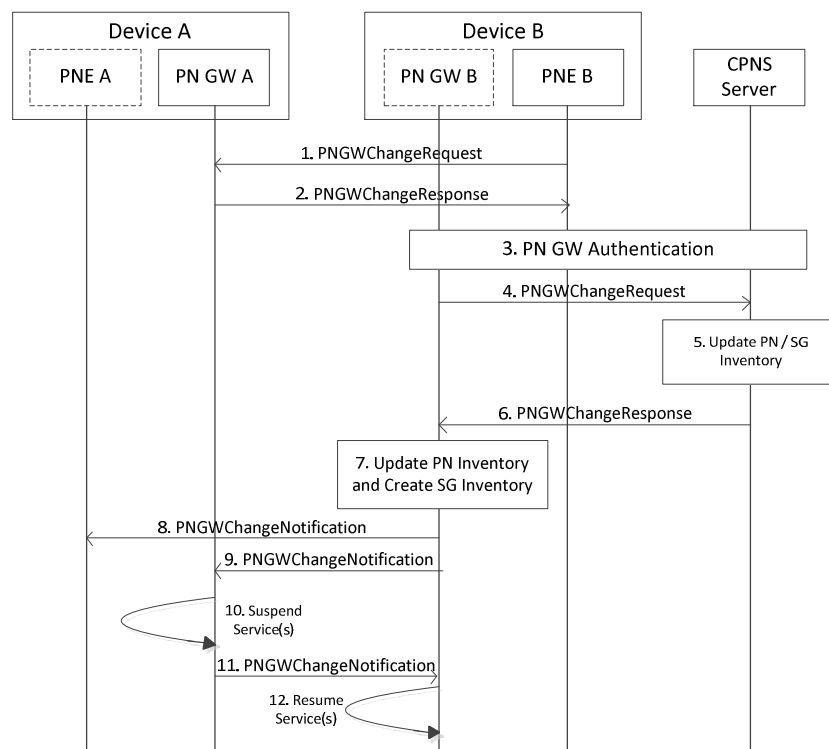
Device A

PNE A

PN GW A

Device B

PN GW B

PNE B

CPNS Server

1. PNGWChangeRequest

2. PNGWChangeResponse

3. PN GW Authentication

4. PNGWChangeRequest

5. Update PN / SG Inventory

6. PNGWChangeResponse

7. Update PN Inventory and Create SG Inventory

8. PNGWChangeNotification

9. PNGWChangeNotification

10. Suspend Service(s)

11. PNGWChangeNotification

12. Resume Service(s)